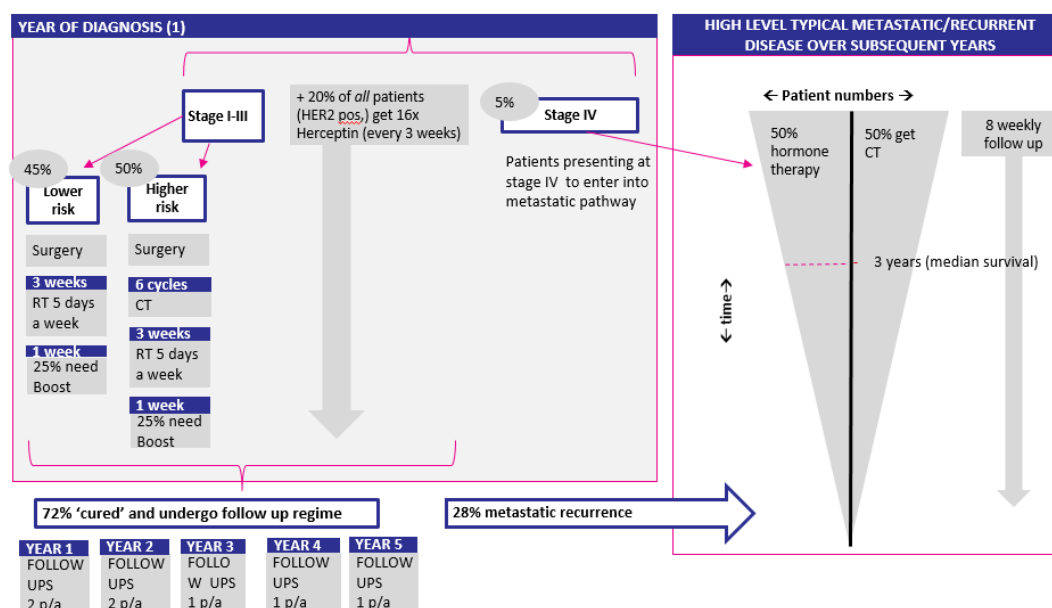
YEAR OF DIAGNOSIS (1)

Stage I-III

45%
Lower risk

50%
Higher risk

Surgery

3 weeks
RT 5 days a week

1 week
25% need Boost

Surgery

6 cycles
CT

3 weeks
RT 5 days a week

1 week
25% need Boost

+ 20% of *all* patients (HER2 pos,) get 16x Herceptin (every 3 weeks)

5%
Stage IV

Patients presenting at stage IV to enter into metastatic pathway

HIGH LEVEL TYPICAL METASTATIC/RECURRENT DISEASE OVER SUBSEQUENT YEARS

← Patient numbers →

50% hormone therapy

50% get CT

8 weekly follow up

3 years (median survival)

← time →

72% 'cured' and undergo follow up regime

28% metastatic recurrence

YEAR 1
FOLLOW UPS
2 p/a

YEAR 2
FOLLOW UPS
2 p/a

YEAR 3
FOLLO W UPS
1 p/a

YEAR 4
FOLLOW UPS
1 p/a

YEAR 5
FOLLOW UPS
1 p/a